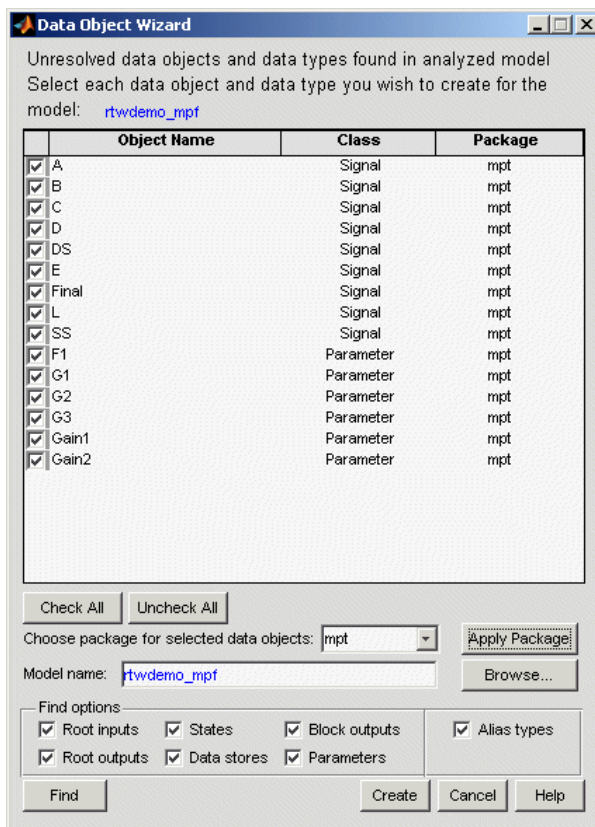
Data Object Wizard

Unresolved data objects and data types found in analyzed model
Select each data object and data type you wish to create for the model: rtwdemo_mpf

| | Object Name | Class | Package |
|---|---|---|---|
| ☑ | A | Signal | mpt |
| ☑ | B | Signal | mpt |
| ☑ | C | Signal | mpt |
| ☑ | D | Signal | mpt |
| ☑ | DS | Signal | mpt |
| ☑ | E | Signal | mpt |
| ☑ | Final | Signal | mpt |
| ☑ | L | Signal | mpt |
| ☑ | SS | Signal | mpt |
| ☑ | F1 | Parameter | mpt |
| ☑ | G1 | Parameter | mpt |
| ☑ | G2 | Parameter | mpt |
| ☑ | G3 | Parameter | mpt |
| ☑ | Gain1 | Parameter | mpt |
| ☑ | Gain2 | Parameter | mpt |

Check All Uncheck All

Choose package for selected data objects: mpt Apply Package

Model name: rtwdemo_mpf Browse...

Find options
Root inputs States Block outputs Alias types
Root outputs Data stores Parameters

Find Create Cancel Help